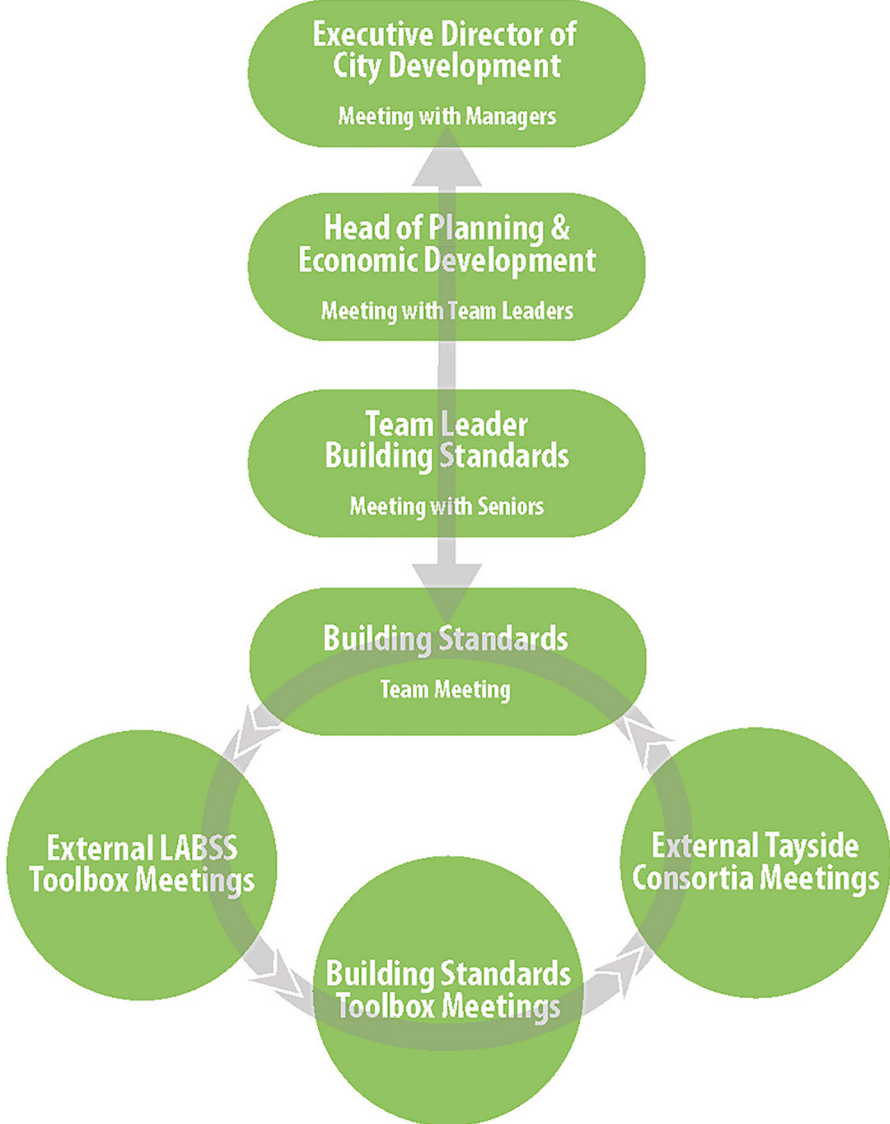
Executive Director of City Development

Meeting with Managers

Head of Planning & Economic Development

Meeting with Team Leaders

Team Leader Building Standards

Meeting with Seniors

Building Standards

Team Meeting

External LABSS Toolbox Meetings

External Tayside Consortia Meetings

Building Standards Toolbox Meetings